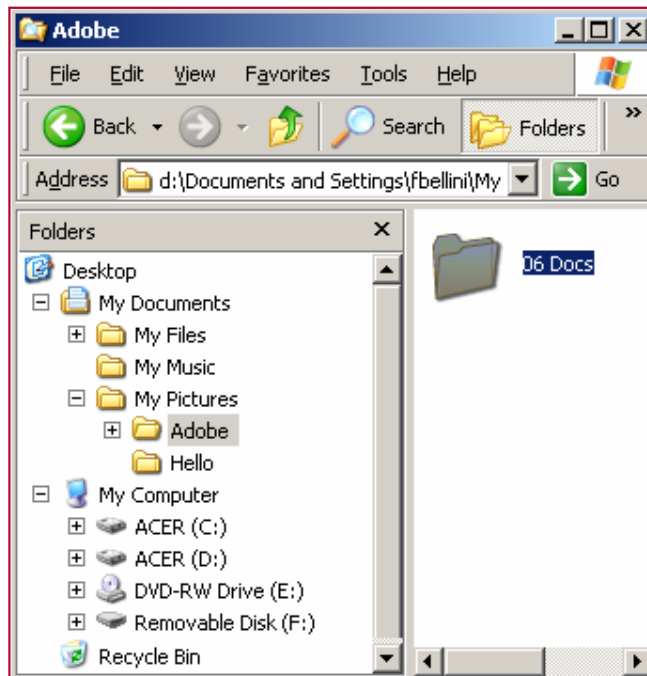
Adobe

File Edit View Favorites Tools Help

Back Search Folders

Address d:\Documents and Settings\fbellini\My Go

Folders

Desktop
My Documents
My Files
My Music
My Pictures
Adobe
Hello
My Computer
ACER (C:)
ACER (D:)
DVD-RW Drive (E:)
Removable Disk (F:)
Recycle Bin

06 Docs